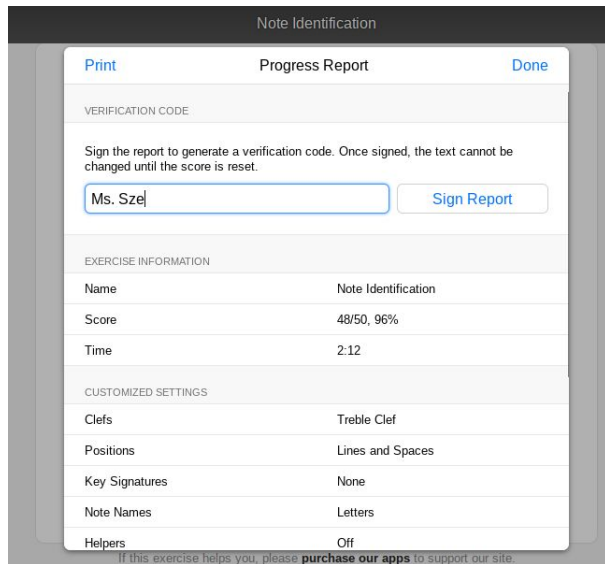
Note Identification

Print

Progress Report

Done

VERIFICATION CODE

Sign the report to generate a verification code. Once signed, the text cannot be changed until the score is reset.

Ms. Sze

Sign Report

EXERCISE INFORMATION

| Name | Note Identification |
|---|---|
| Score | 48/50, 96% |
| Time | 2:12 |

CUSTOMIZED SETTINGS

| Clefs | Treble Clef |
|---|---|
| Positions | Lines and Spaces |
| Key Signatures | None |
| Note Names | Letters |
| Helpers | Off |

If this exercise helps you, please **purchase our apps** to support our site.